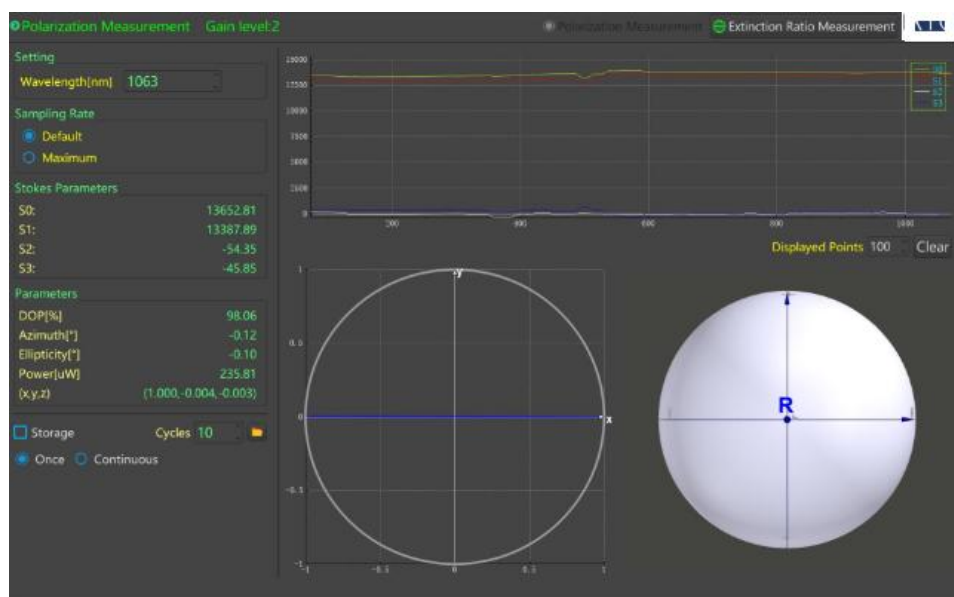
Polarization Measurement Gain level:2

Polarization Measurement Extinction Ratio Measurement

Setting

Wavelength[nm] 1063

Sampling Rate

Default

Maximum

Stokes Parameters

| S0: | 13652.81 |
|---|---|
| S1: | 13387.89 |
| S2: | -54.35 |
| S3: | -45.85 |

Parameters

| DOP[%] | 98.06 |
|---|---|
| Azimuth[°] | -0.12 |
| Ellipticity[°] | -0.10 |
| Power[uW] | 235.81 |
| (x,y,z) | (1.000,-0.004,-0.003) |

Storage Cycles 10

Once Continuous

15000
12500
10000
7500
5000
2500
0

200 400 600 800 1000

S0
S1
S2
S3

Displayed Points 100 Clear

y
1
0.5
0
-0.5
-1
x
-1 -0.5 0 0.5 1

R